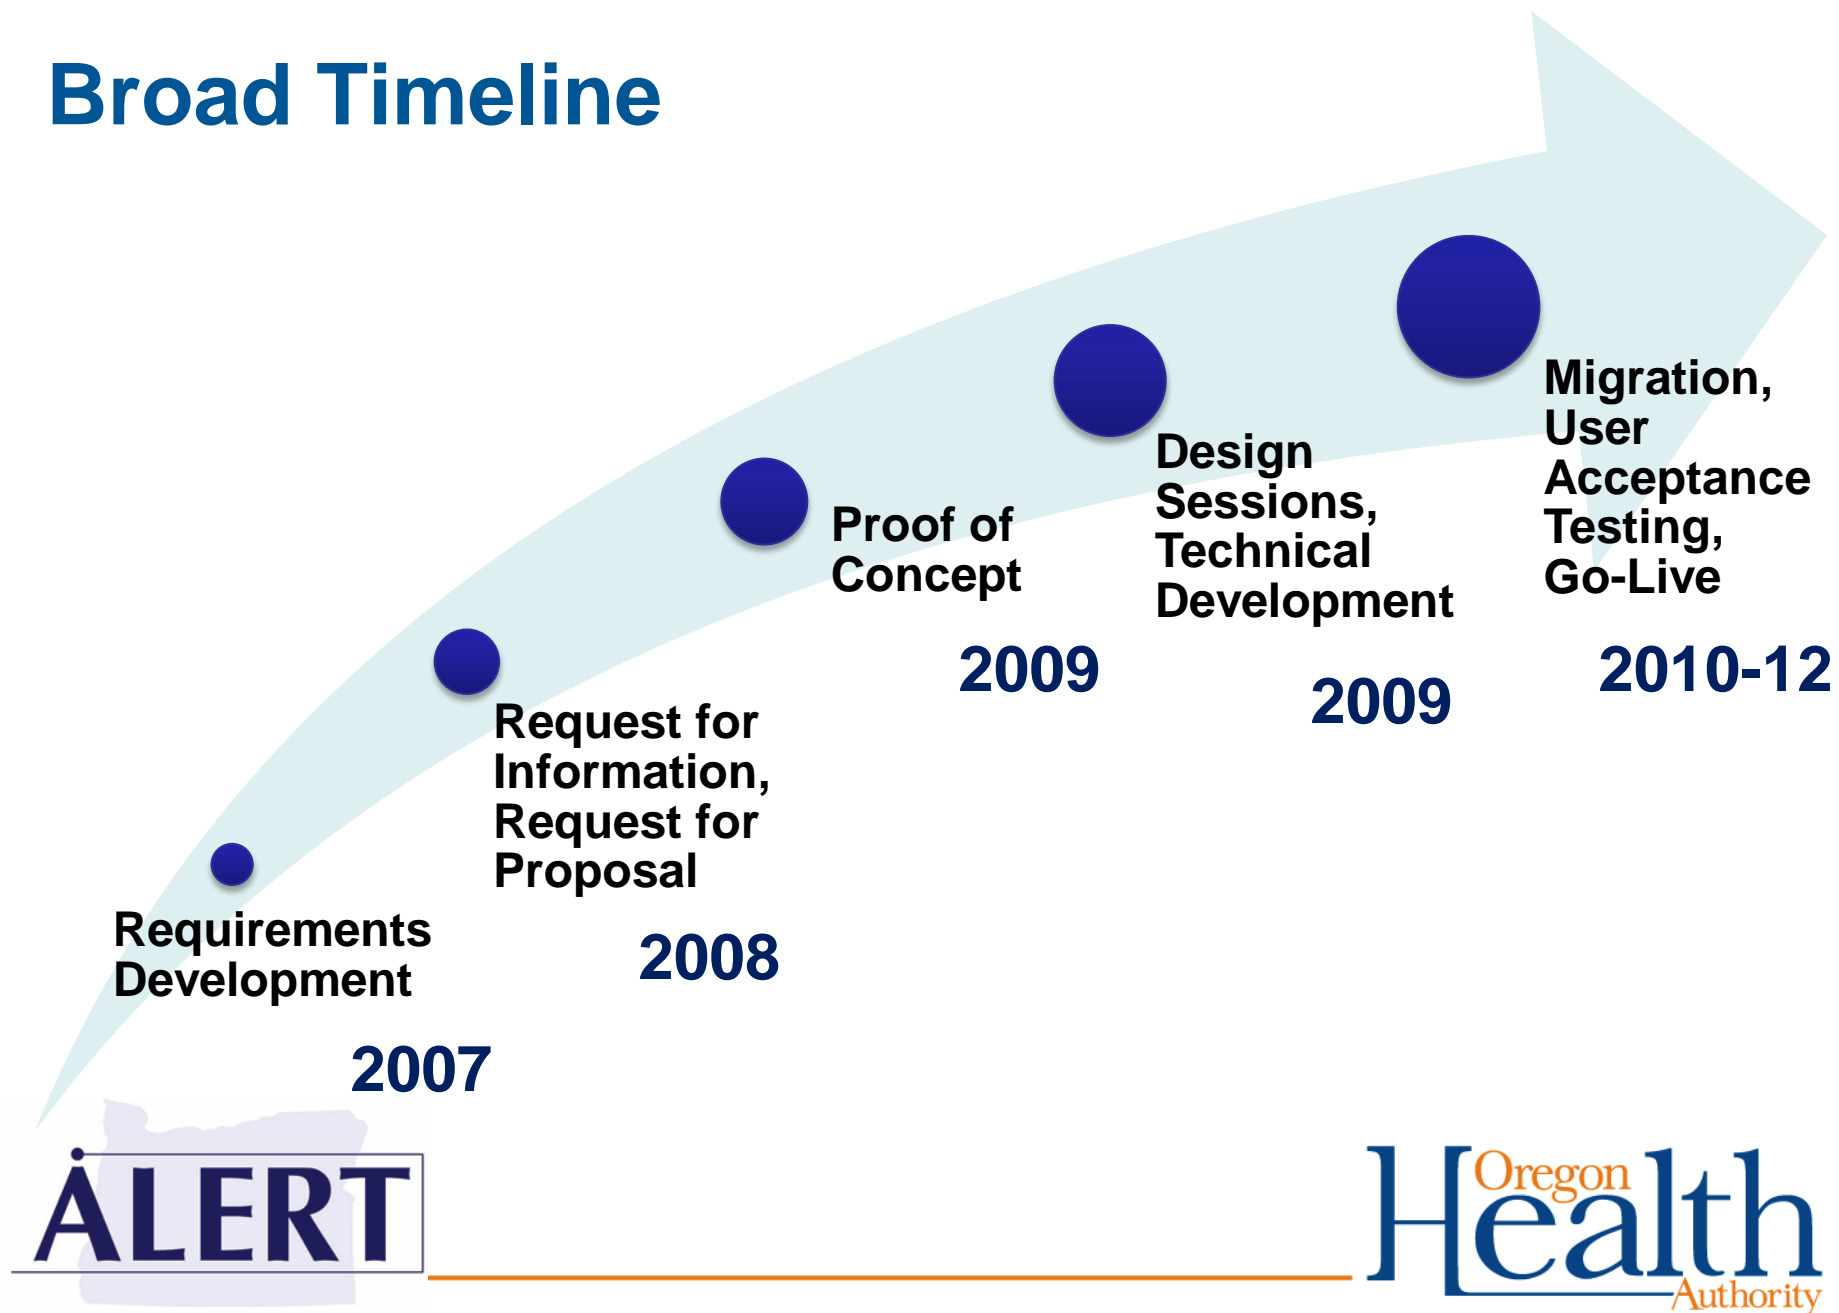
Broad Timeline

Requirements Development

2007

Request for Information, Request for Proposal

2008

Proof of Concept

2009

Design Sessions, Technical Development

2009

Migration, User Acceptance Testing, Go-Live

2010-12

ALERT

Oregon Health Authority